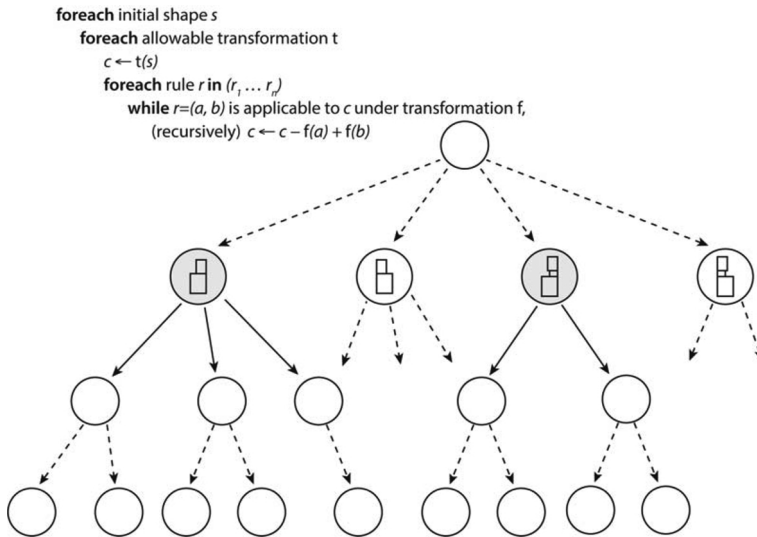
**foreach** initial shape *s*
**foreach** allowable transformation t
$c \leftarrow$ t*(s)*
**foreach** rule *r* **in** $(r_1 \ldots r_n)$
**while** *r=(a, b)* is applicable to *c* under transformation f,
(recursively) $c \leftarrow c - \text{f}(a) + \text{f}(b)$